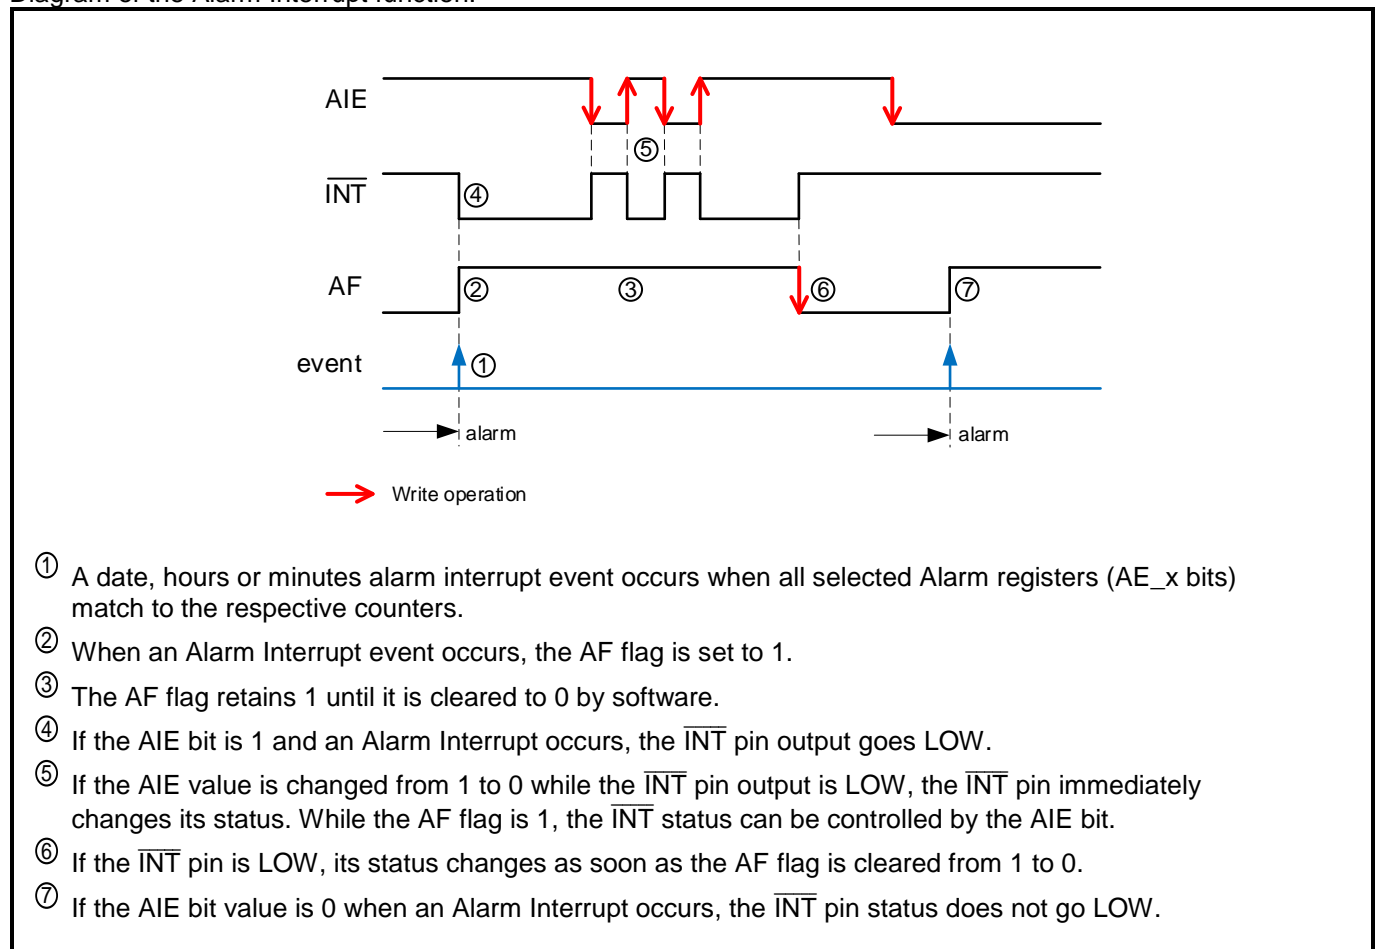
Diagram of the Alarm Interrupt function.

AIE

⑤

$\overline{INT}$ ④

AF ② ③ ⑥ ⑦

event ①

alarm

alarm

Write operation

① A date, hours or minutes alarm interrupt event occurs when all selected Alarm registers (AE_x bits) match to the respective counters.

② When an Alarm Interrupt event occurs, the AF flag is set to 1.

③ The AF flag retains 1 until it is cleared to 0 by software.

④ If the AIE bit is 1 and an Alarm Interrupt occurs, the $\overline{INT}$ pin output goes LOW.

⑤ If the AIE value is changed from 1 to 0 while the $\overline{INT}$ pin output is LOW, the $\overline{INT}$ pin immediately changes its status. While the AF flag is 1, the $\overline{INT}$ status can be controlled by the AIE bit.

⑥ If the $\overline{INT}$ pin is LOW, its status changes as soon as the AF flag is cleared from 1 to 0.

⑦ If the AIE bit value is 0 when an Alarm Interrupt occurs, the $\overline{INT}$ pin status does not go LOW.